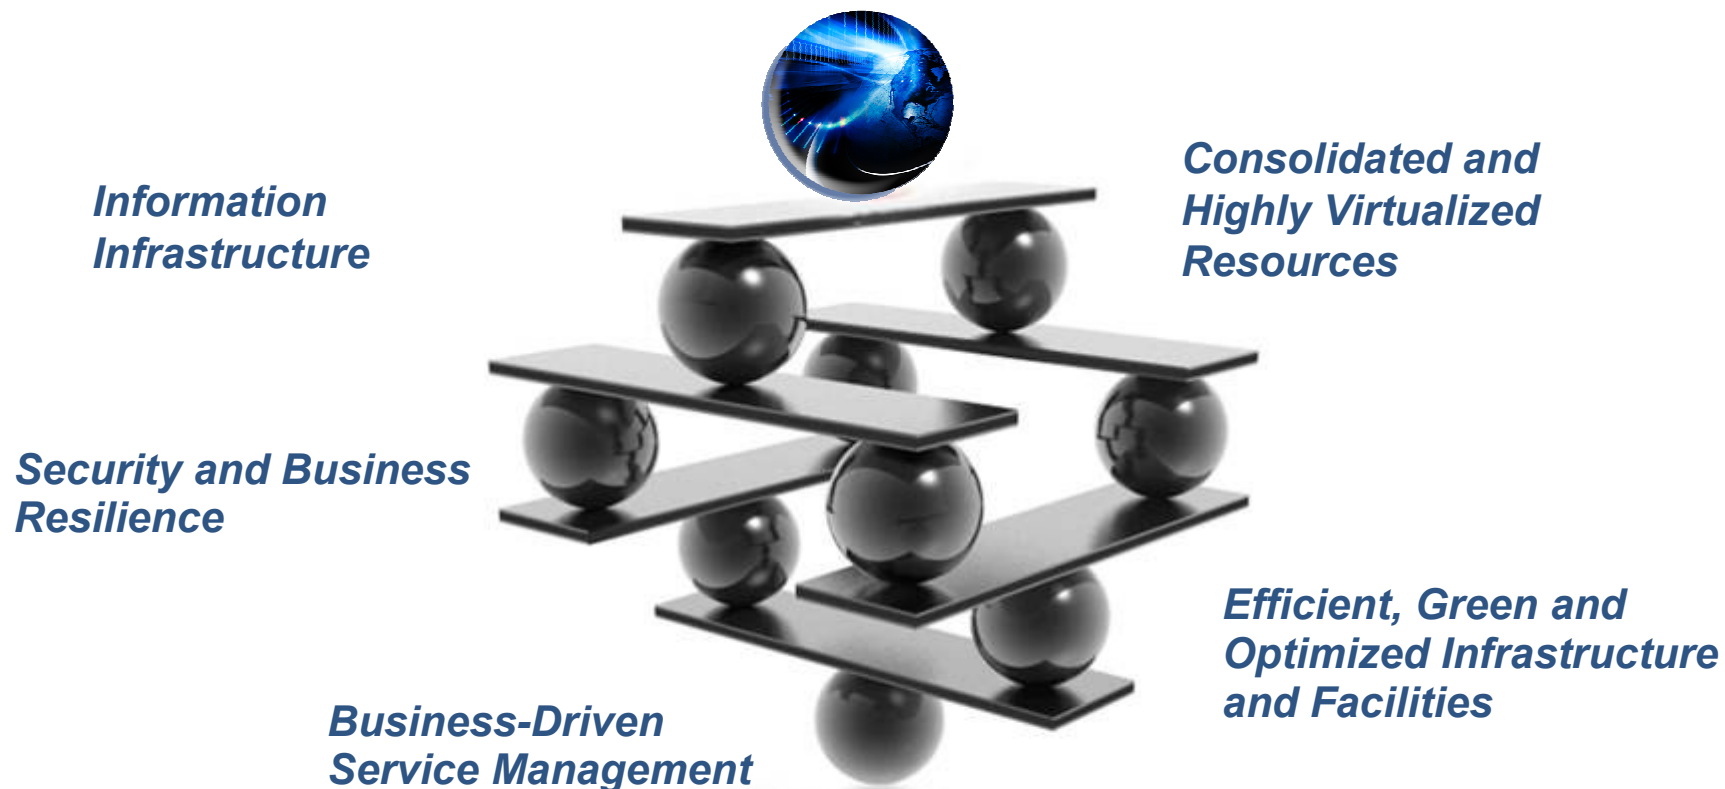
Information Infrastructure

Consolidated and Highly Virtualized Resources

Security and Business Resilience

Efficient, Green and Optimized Infrastructure and Facilities

Business-Driven Service Management